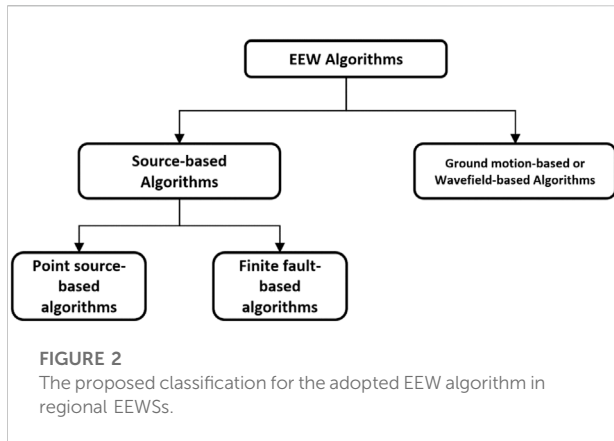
EEW Algorithms

Source-based Algorithms

Ground motion-based or Wavefield-based Algorithms

Point source-based algorithms

Finite fault-based algorithms

FIGURE 2
The proposed classification for the adopted EEW algorithm in regional EEWSs.